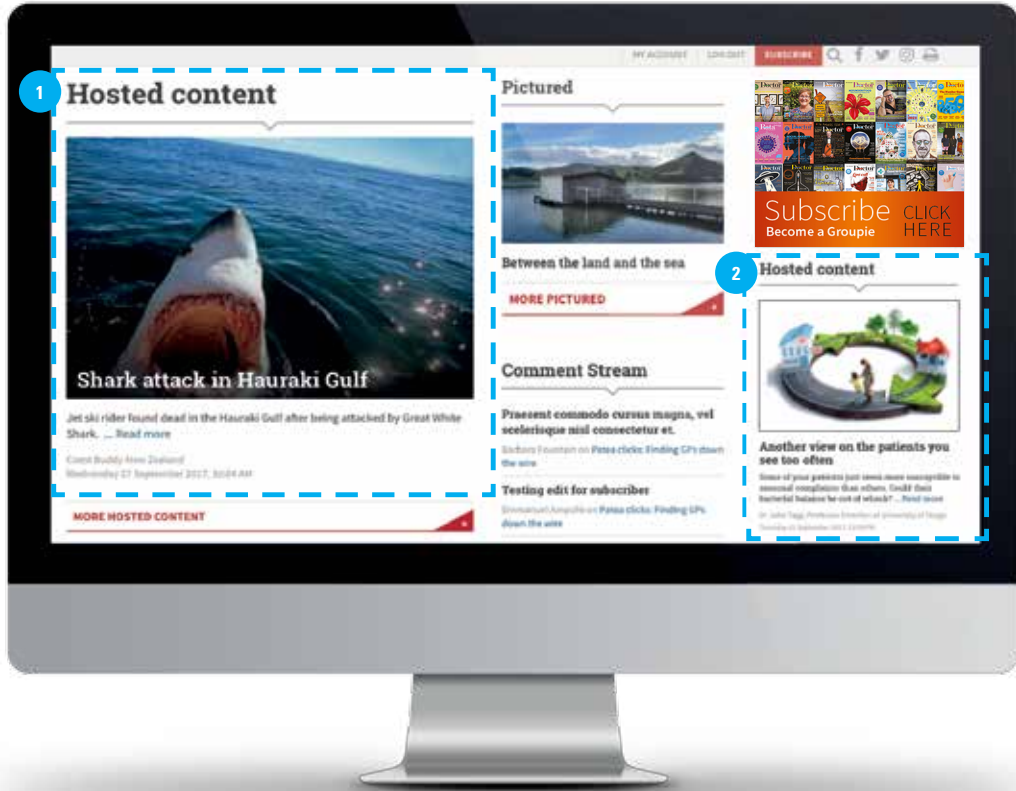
MY ACCOUNT LOG OUT SUBSCRIBE

1

Hosted content

Shark attack in Hauraki Gulf

Jet ski rider found dead in the Hauraki Gulf after being attacked by Great White Shark. ... Read more

Client Buddy New Zealand
Wednesday 27 September 2017, 10:04 AM

MORE HOSTED CONTENT

Pictured

Between the land and the sea

MORE PICTURED

Comment Stream

Praesent commodo cursus magna, vel scelerisque nisl consectetur et.

Stefano Fountain on Patea clicks: Finding GPs down the wire

Testing edit for subscriber

Emmanuel Ampofo on Patea clicks: Finding GPs down the wire

Doctor

Subscribe Become a Groupie CLICK HERE

2

Hosted content

Another view on the patients you see too often

Some of your patients just seem more susceptible to seasonal complaints than others. Could their bacterial balance be out of whack? ... Read more

Dr John Tagg, Professor Emeritus at University of Otago
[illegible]